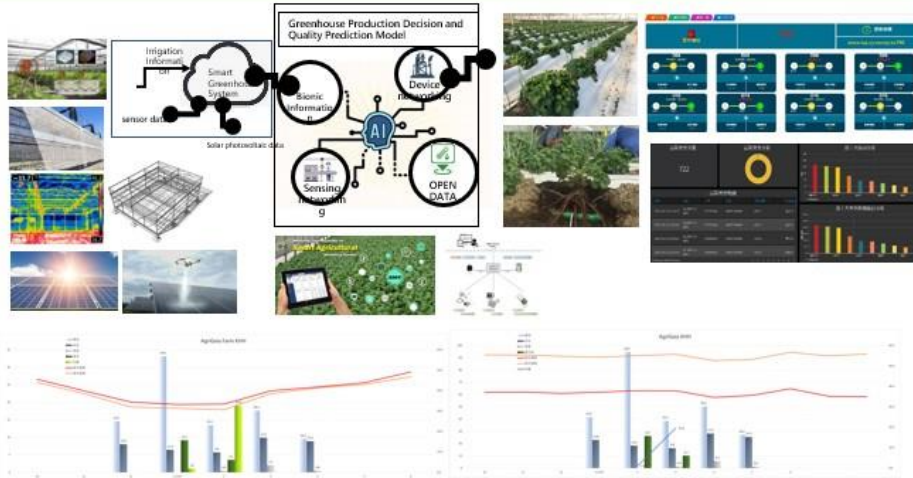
Greenhouse Production Decision and Quality Prediction Model

Irrigation Information

Smart Greenhouse System

sensor data

Solar photovoltaic data

Bionic Information

Device networking

AI

Sensing networking

OPEN DATA

Smart Agricultural

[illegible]

AgriData Farm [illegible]

AgriData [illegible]